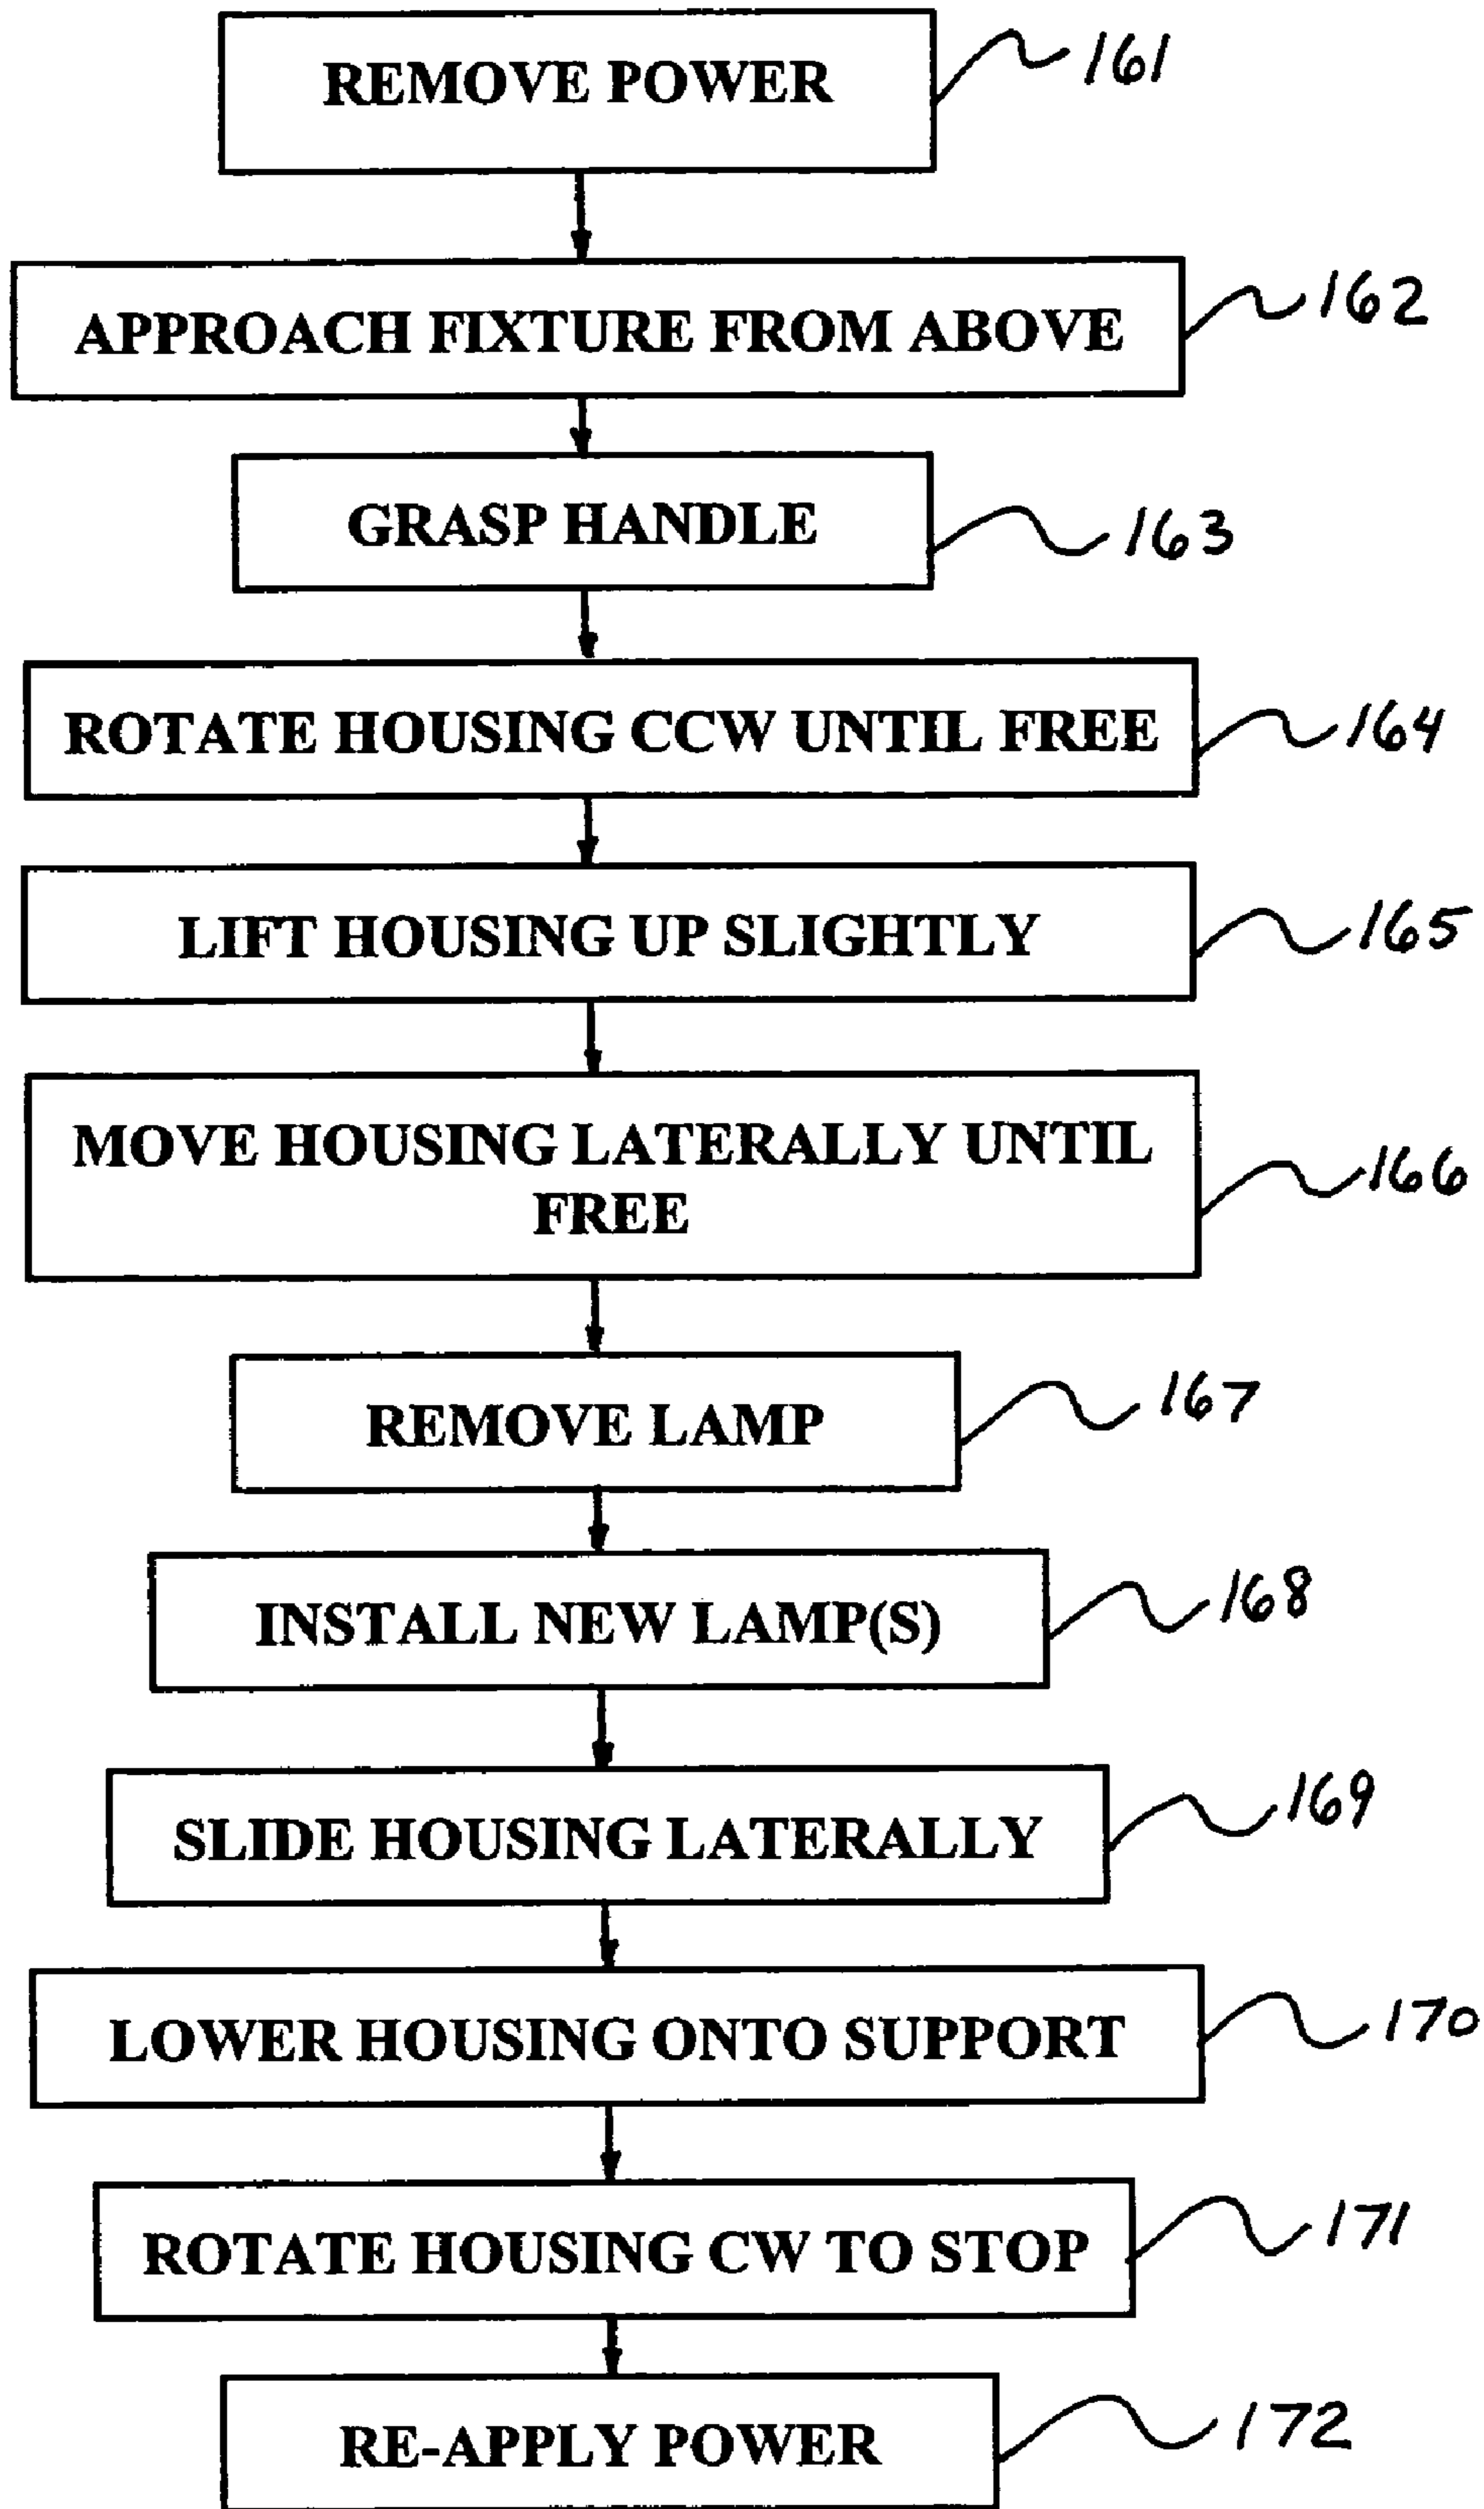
REMOVE POWER 161

APPROACH FIXTURE FROM ABOVE 162

GRASP HANDLE 163

ROTATE HOUSING CCW UNTIL FREE 164

LIFT HOUSING UP SLIGHTLY 165

MOVE HOUSING LATERALLY UNTIL FREE 166

REMOVE LAMP 167

INSTALL NEW LAMP(S) 168

SLIDE HOUSING LATERALLY 169

LOWER HOUSING ONTO SUPPORT 170

ROTATE HOUSING CW TO STOP 171

RE-APPLY POWER 172